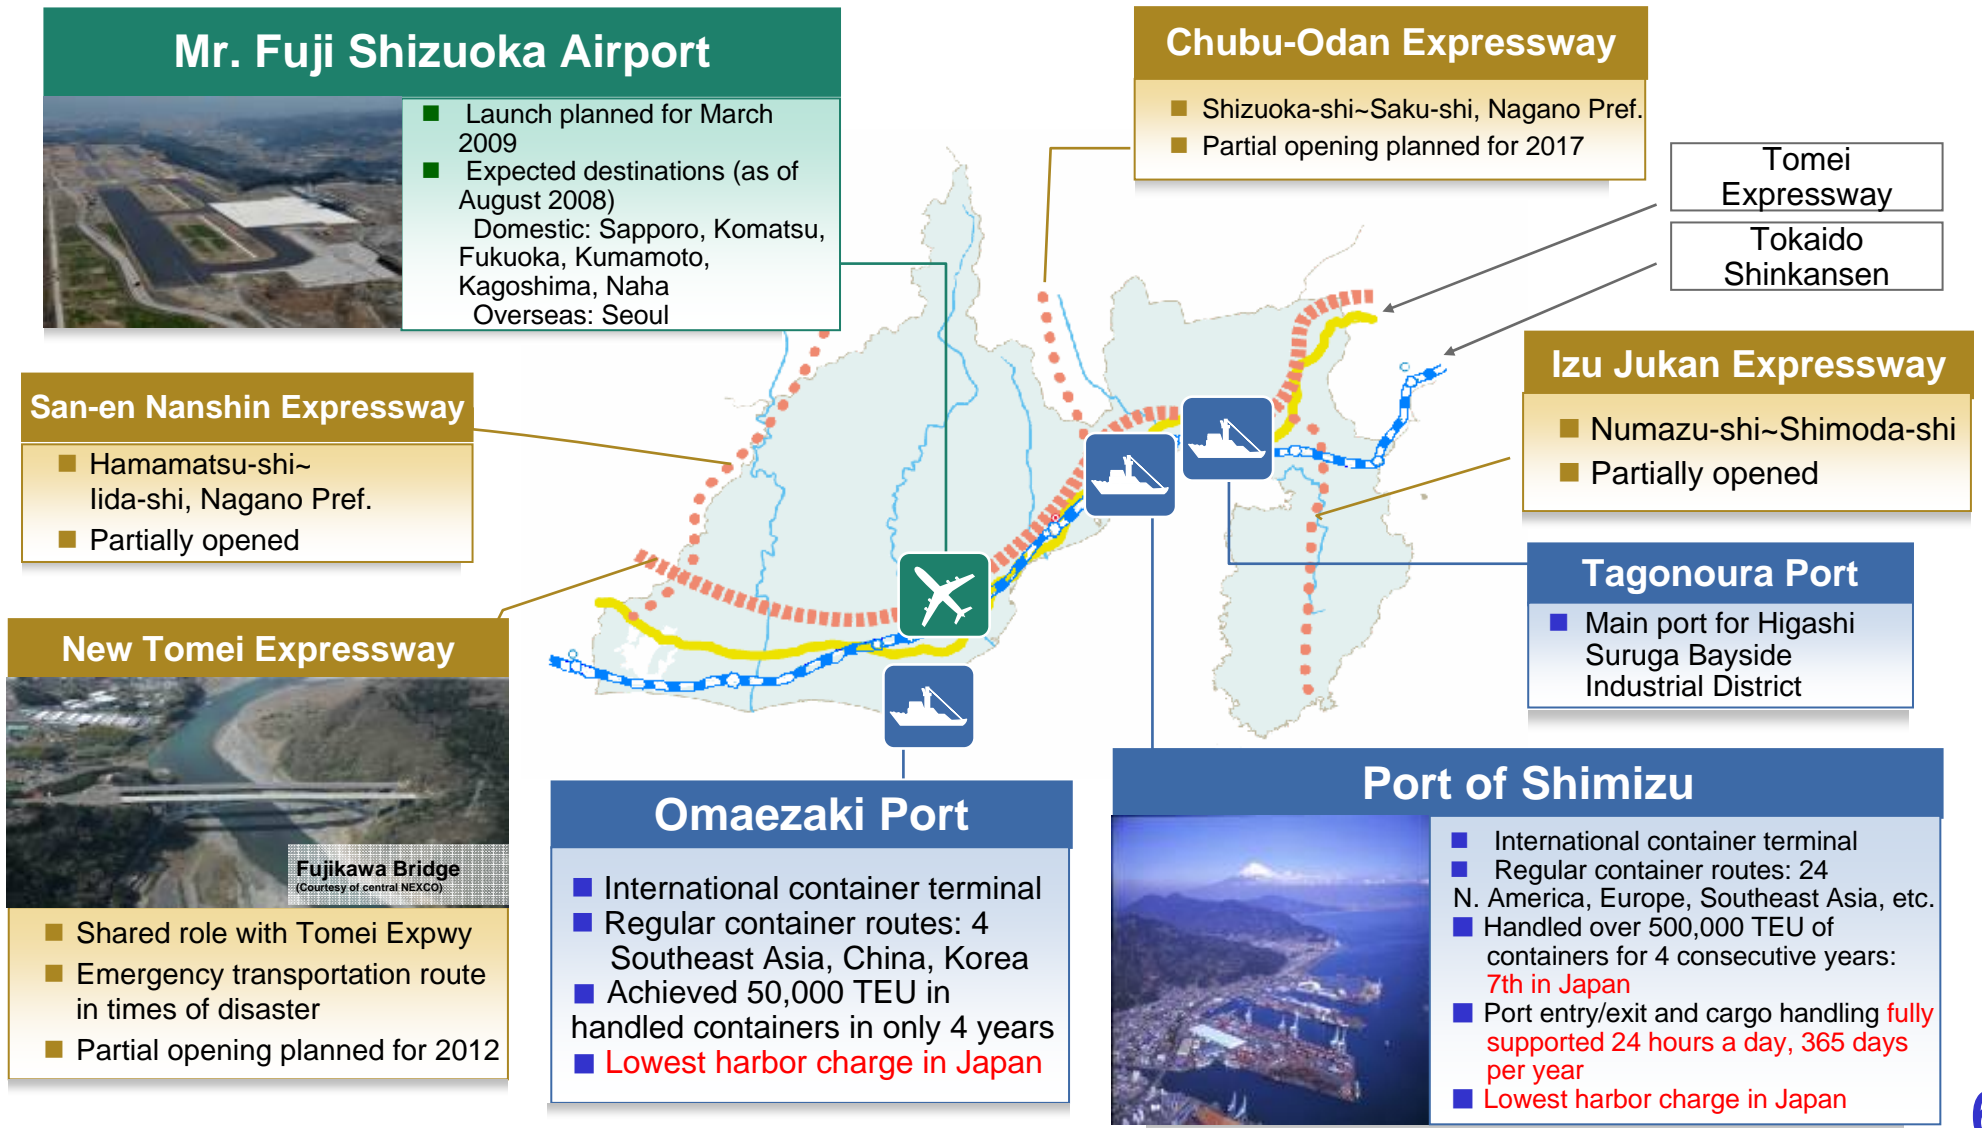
Mr. Fuji Shizuoka Airport

■ Launch planned for March 2009
■ Expected destinations (as of August 2008)
Domestic: Sapporo, Komatsu, Fukuoka, Kumamoto, Kagoshima, Naha
Overseas: Seoul

Chubu-Odan Expressway

■ Shizuoka-shi~Saku-shi, Nagano Pref.
■ Partial opening planned for 2017

Tomei Expressway

Tokaido Shinkansen

Izu Jukan Expressway

■ Numazu-shi~Shimoda-shi
■ Partially opened

San-en Nanshin Expressway

■ Hamamatsu-shi~ Iida-shi, Nagano Pref.
■ Partially opened

New Tomei Expressway

Fujikawa Bridge
(Courtesy of central NEXCO)

■ Shared role with Tomei Expwy
■ Emergency transportation route in times of disaster
■ Partial opening planned for 2012

Tagonoura Port

■ Main port for Higashi Suruga Bayside Industrial District

Omaezaki Port

■ International container terminal
■ Regular container routes: 4
Southeast Asia, China, Korea
■ Achieved 50,000 TEU in handled containers in only 4 years
■ Lowest harbor charge in Japan

Port of Shimizu

■ International container terminal
■ Regular container routes: 24
N. America, Europe, Southeast Asia, etc.
■ Handled over 500,000 TEU of containers for 4 consecutive years: 7th in Japan
■ Port entry/exit and cargo handling fully supported 24 hours a day, 365 days per year
■ Lowest harbor charge in Japan